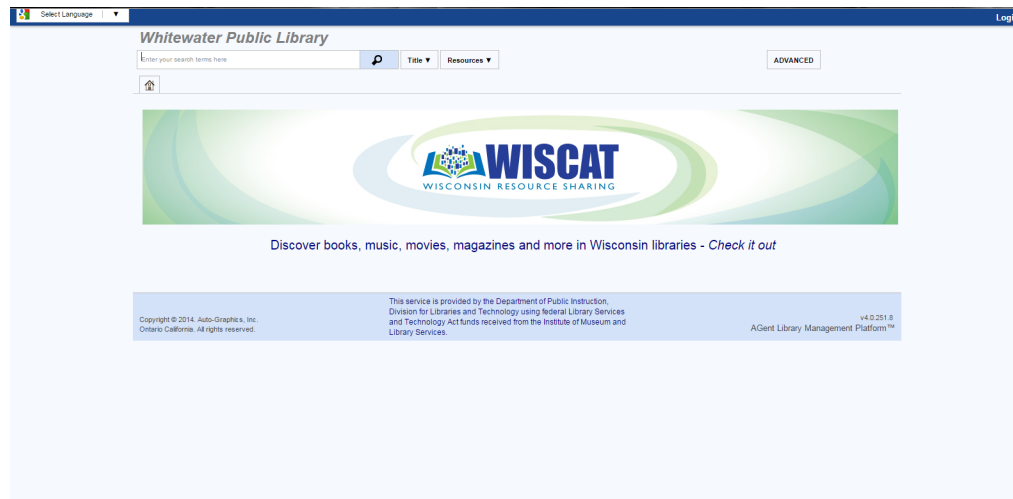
Select Language ▼

Logi

Whitewater Public Library

Enter your search terms here

Title ▼

Resources ▼

ADVANCED

WISCAT
WISCONSIN RESOURCE SHARING

Discover books, music, movies, magazines and more in Wisconsin libraries - Check it out

Copyright © 2014. Auto-Graphics, Inc. Ontario California. All rights reserved.

This service is provided by the Department of Public Instruction, Division for Libraries and Technology using federal Library Services and Technology Act funds received from the Institute of Museum and Library Services.

v4.0.251.8
AGent Library Management Platform™